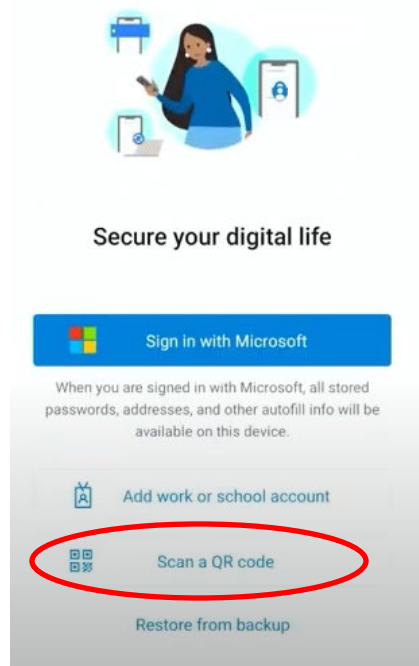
Secure your digital life

Sign in with Microsoft

When you are signed in with Microsoft, all stored passwords, addresses, and other autofill info will be available on this device.

Add work or school account

Scan a QR code

Restore from backup